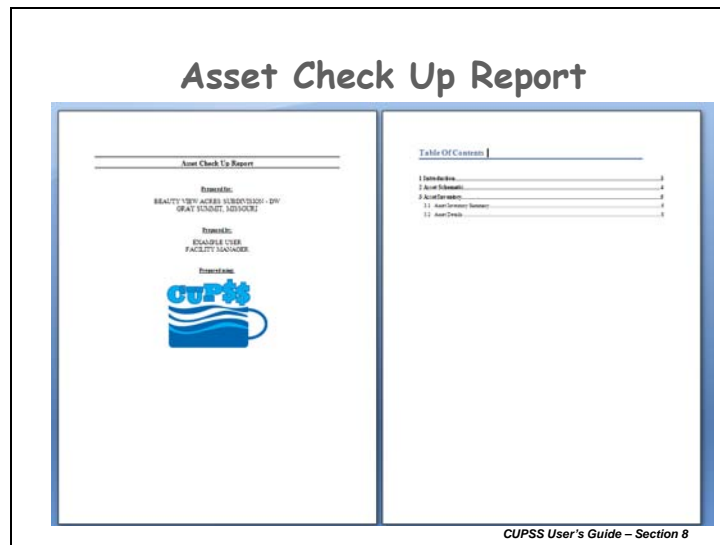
Asset Check Up Report

Asset Check Up Report

Prepared for:

BEAUTY VIEW ACRES SUBDIVISION - DW
GRAY SUMMIT, MISSOURI

Prepared by:

EXAMPLE USER
FACILITY MANAGER

Prepared using:

CUP$$

Table Of Contents

1 Introduction........3
2 Asset Schematic........4
3 Asset Inventory........5
3.1 Asset Inventory Summary........5
3.2 Asset Details........5

CUPSS User's Guide – Section 8